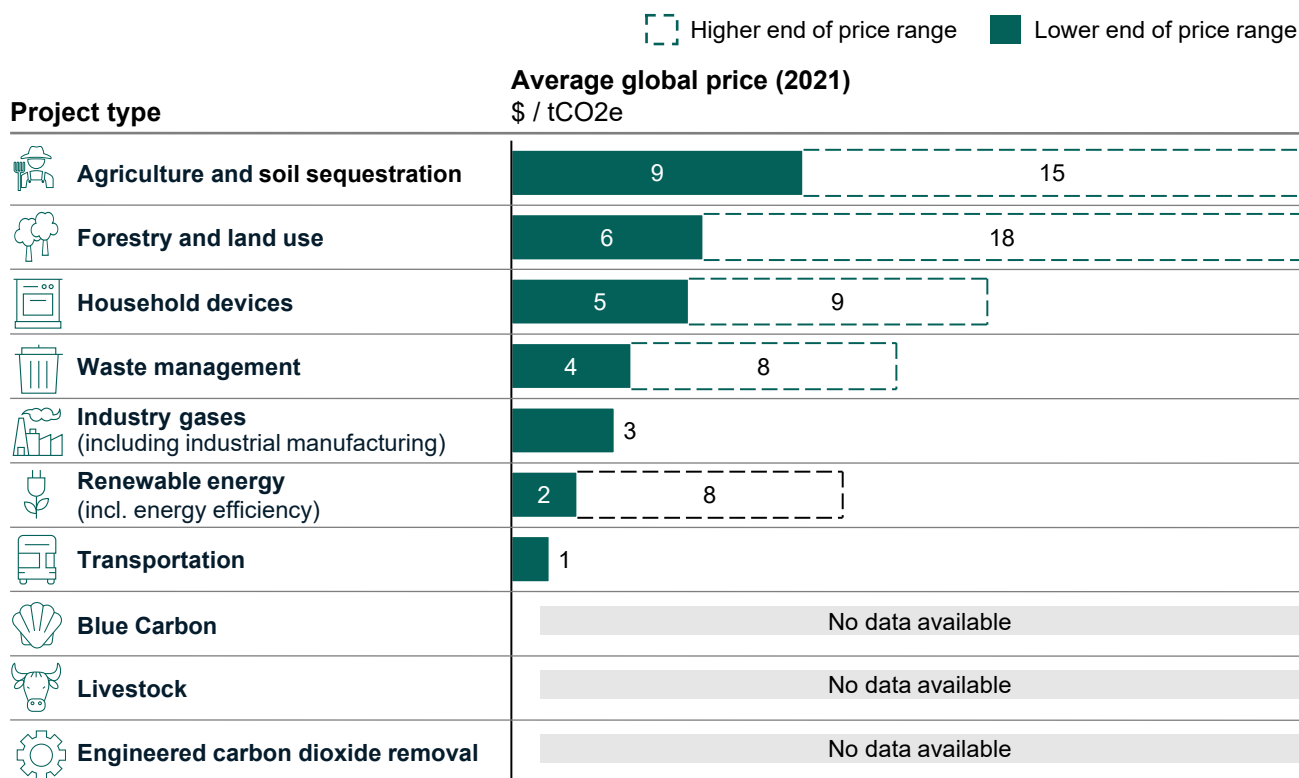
Higher end of price range
Lower end of price range

**Project type**

**Average global price (2021)**
\$ / tCO2e

**Agriculture and soil sequestration** 9 15

**Forestry and land use** 6 18

**Household devices** 5 9

**Waste management** 4 8

**Industry gases** (including industrial manufacturing) 3

**Renewable energy** (incl. energy efficiency) 2 8

**Transportation** 1

**Blue Carbon** No data available

**Livestock** No data available

**Engineered carbon dioxide removal** No data available